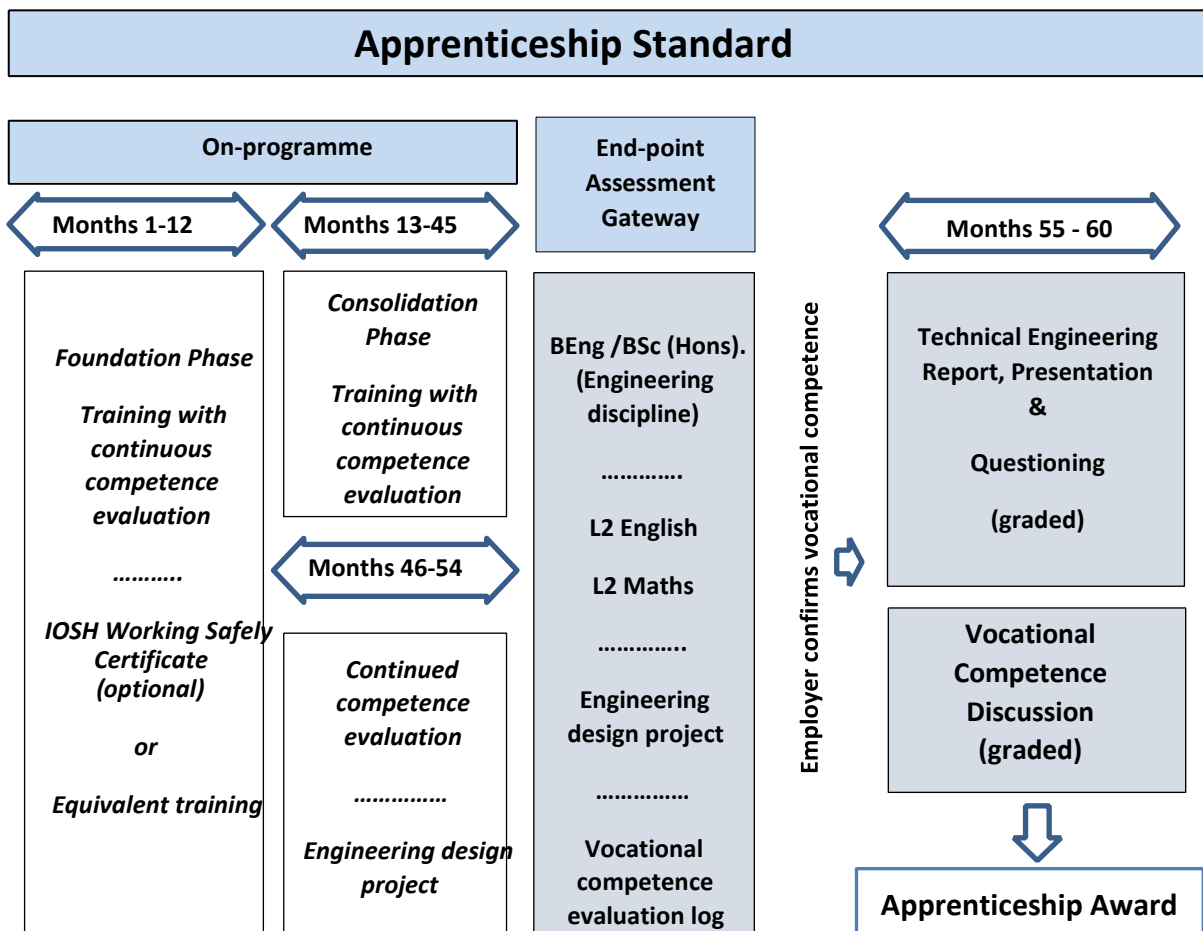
Apprenticeship Standard

On-programme

Months 1-12

Months 13-45

Foundation Phase

Training with continuous competence evaluation

……….

IOSH Working Safely Certificate (optional)

or

Equivalent training

Consolidation Phase

Training with continuous competence evaluation

Months 46-54

Continued competence evaluation

……………

Engineering design project

End-point Assessment Gateway

BEng /BSc (Hons). (Engineering discipline)

………….

L2 English

L2 Maths

…………..

Engineering design project

……………

Vocational competence evaluation log

Employer confirms vocational competence

Months 55 - 60

Technical Engineering Report, Presentation &

Questioning

(graded)

Vocational Competence Discussion (graded)

Apprenticeship Award